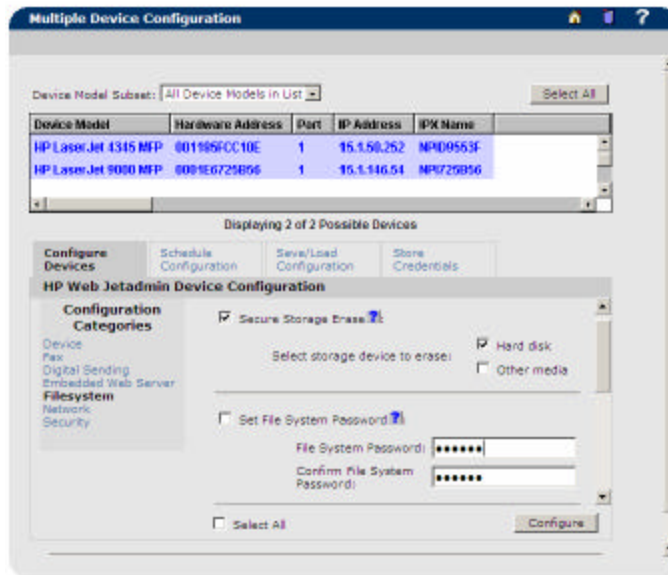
Multiple Device Configuration

?

Device Model Subset: All Device Models in List

Select All

| Device Model | Hardware Address | Port | IP Address | IPX Name |
|---|---|---|---|---|
| HP LaserJet 4345 MFP | 001185FCC10E | 1 | 15.1.50.252 | NPID9553F |
| HP LaserJet 9000 MFP | 0001E6725B56 | 1 | 15.1.146.54 | NPI725B56 |

Displaying 2 of 2 Possible Devices

Configure Devices

Schedule Configuration

Save/Load Configuration

Store Credentials

HP Web Jetadmin Device Configuration

Configuration Categories

Device
Fax
Digital Sending
Embedded Web Server
Filesystem
Network
Security

Secure Storage Erase ?:

Select storage device to erase:

Hard disk

Other media

Set File System Password ?:

File System Password:

••••••

Confirm File System Password:

••••••

Select All

Configure